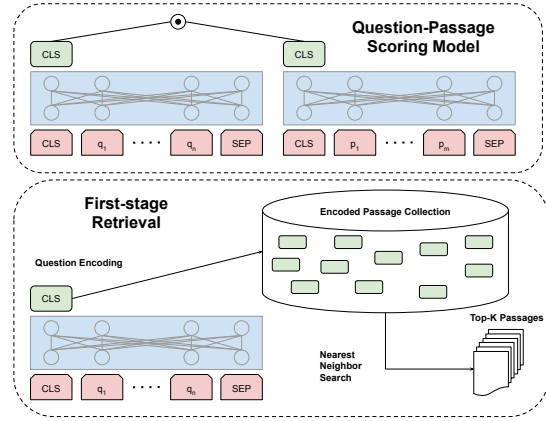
Question-Passage Scoring Model

CLS

CLS

CLS $q_1$ · · · · $q_n$ SEP

CLS $p_1$ · · · · $p_m$ SEP

First-stage Retrieval

Encoded Passage Collection

Question Encoding

CLS

CLS $q_1$ · · · · $q_n$ SEP

Top-K Passages

Nearest Neighbor Search